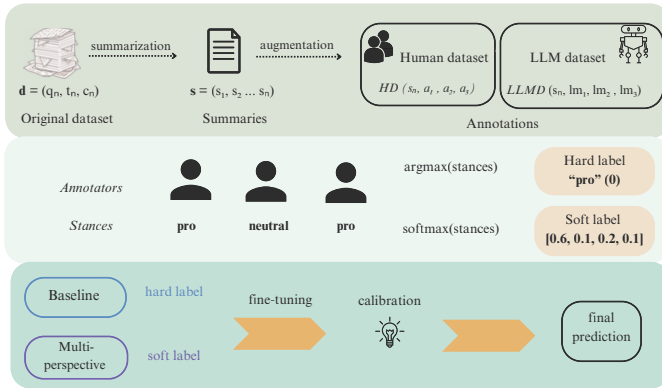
summarization

augmentation

Human dataset

LLM dataset

$\mathbf{d} = (q_n, t_n, c_n)$

$\mathbf{s} = (s_1, s_2 \ldots s_n)$

$HD\ (s_n, a_1, a_2, a_3)$

$LLMD\ (s_n, lm_1, lm_2, lm_3)$

Original dataset

Summaries

Annotations

argmax(stances)

Hard label
**"pro" (0)**

*Annotators*

*Stances*

pro

neutral

pro

softmax(stances)

Soft label
**[0.6, 0.1, 0.2, 0.1]**

Baseline

hard label

fine-tuning

calibration

Multi-perspective

soft label

final prediction